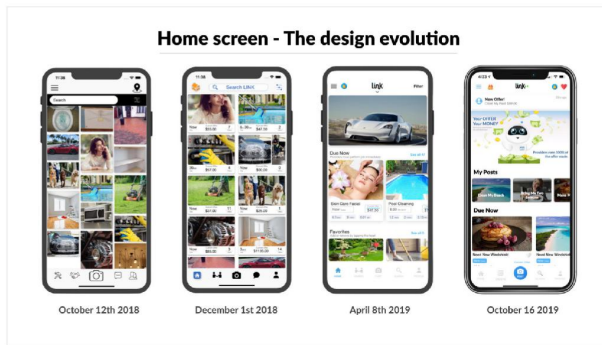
Home screen - The design evolution

Search

Search LIlkit

$15.00 $30.00 $42.00
$22.00 $53.00 $20.00
$30.00 $65.00 $45.00

link

Filter

Due Now

See All

Favorites

See All

link

New Offer!

My Posts

Due Now

October 12th 2018

December 1st 2018

April 8th 2019

October 16 2019